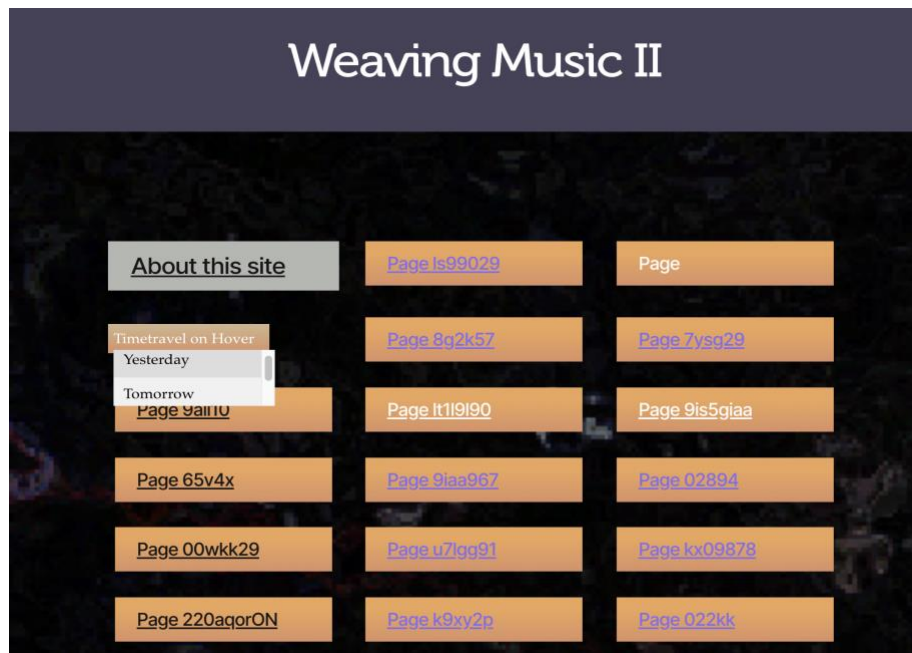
Weaving Music II

About this site

Page ls99029

Page

Timetravel on Hover

Yesterday

Tomorrow

Page 8g2k57

Page 7ysg29

Page 9all10

Page lt1l9l90

Page 9is5giaa

Page 65v4x

Page 9iaa967

Page 02894

Page 00wkk29

Page u7lgg91

Page kx09878

Page 220aqorON

Page k9xy2p

Page 022kk